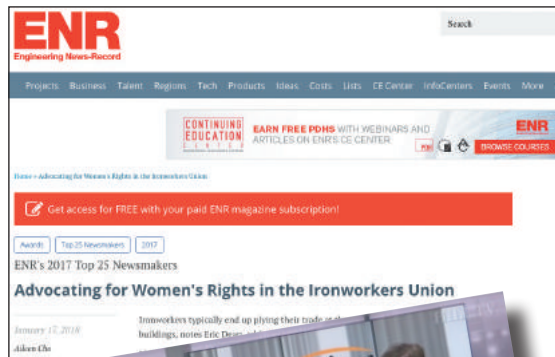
ENR
Engineering News-Record

Search

Projects Business Talent Regions Tech Products Ideas Costs Lists CE Center InfoCenters Events More

CONTINUING EDUCATION CENTER
EARN FREE PDHS WITH WEBINARS AND ARTICLES ON ENR'S CE CENTER
ENR
BROWSE COURSES

Home » Advocating for Women's Rights in the Ironworkers Union

Get access for FREE with your paid ENR magazine subscription!

Awards | Top 25 Newsmakers | 2017

ENR's 2017 Top 25 Newsmakers

Advocating for Women's Rights in the Ironworkers Union

January 17, 2018
Aileen Cho

Ironworkers typically end up plying their trade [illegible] buildings, notes Eric Dean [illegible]